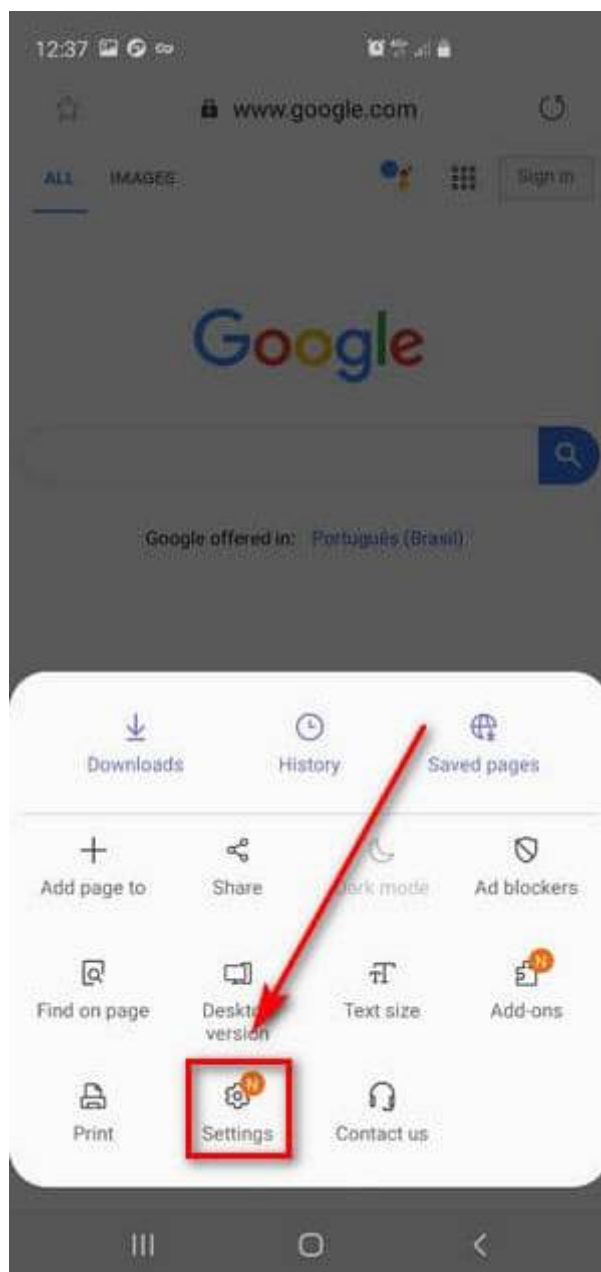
12:37

www.google.com

ALL IMAGES

Sign in

Google

Google offered in: Português (Brasil)

Downloads History Saved pages

Add page to Share Dark mode Ad blockers

Find on page Desktop version Text size Add-ons

N

Print Settings Contact us

N